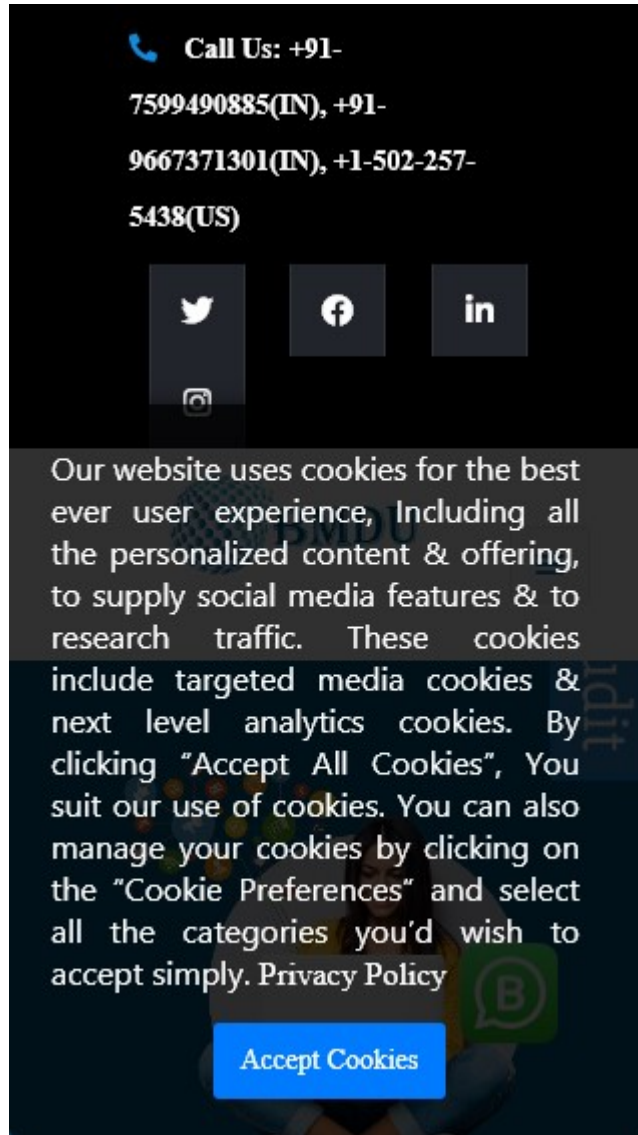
Call Us: +91-7599490885(IN), +91-9667371301(IN), +1-502-257-5438(US)

Our website uses cookies for the best ever user experience, Including all the personalized content & offering, to supply social media features & to research traffic. These cookies include targeted media cookies & next level analytics cookies. By clicking "Accept All Cookies", You suit our use of cookies. You can also manage your cookies by clicking on the "Cookie Preferences" and select all the categories you'd wish to accept simply. Privacy Policy

Accept Cookies